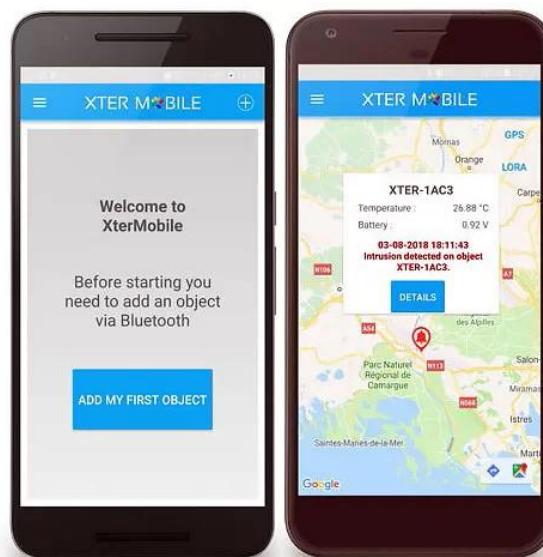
XTER MOBILE

Welcome to XterMobile

Before starting you need to add an object via Bluetooth

ADD MY FIRST OBJECT

XTER MOBILE

GPS

LORA

Mornas

Orange

Carpe

XTER-1AC3

Temperature : 26.88 °C

Battery : 0.92 V

03-08-2018 18:11:43
Intrusion detected on object XTER-1AC3.

DETAILS

N106

A7

A54

des Alpilles

Salon-

Parc Naturel Régional de Camargue

N113

Miramas

N568

Istres

Saintes-Maries-de-la-Mer

Marti

Google